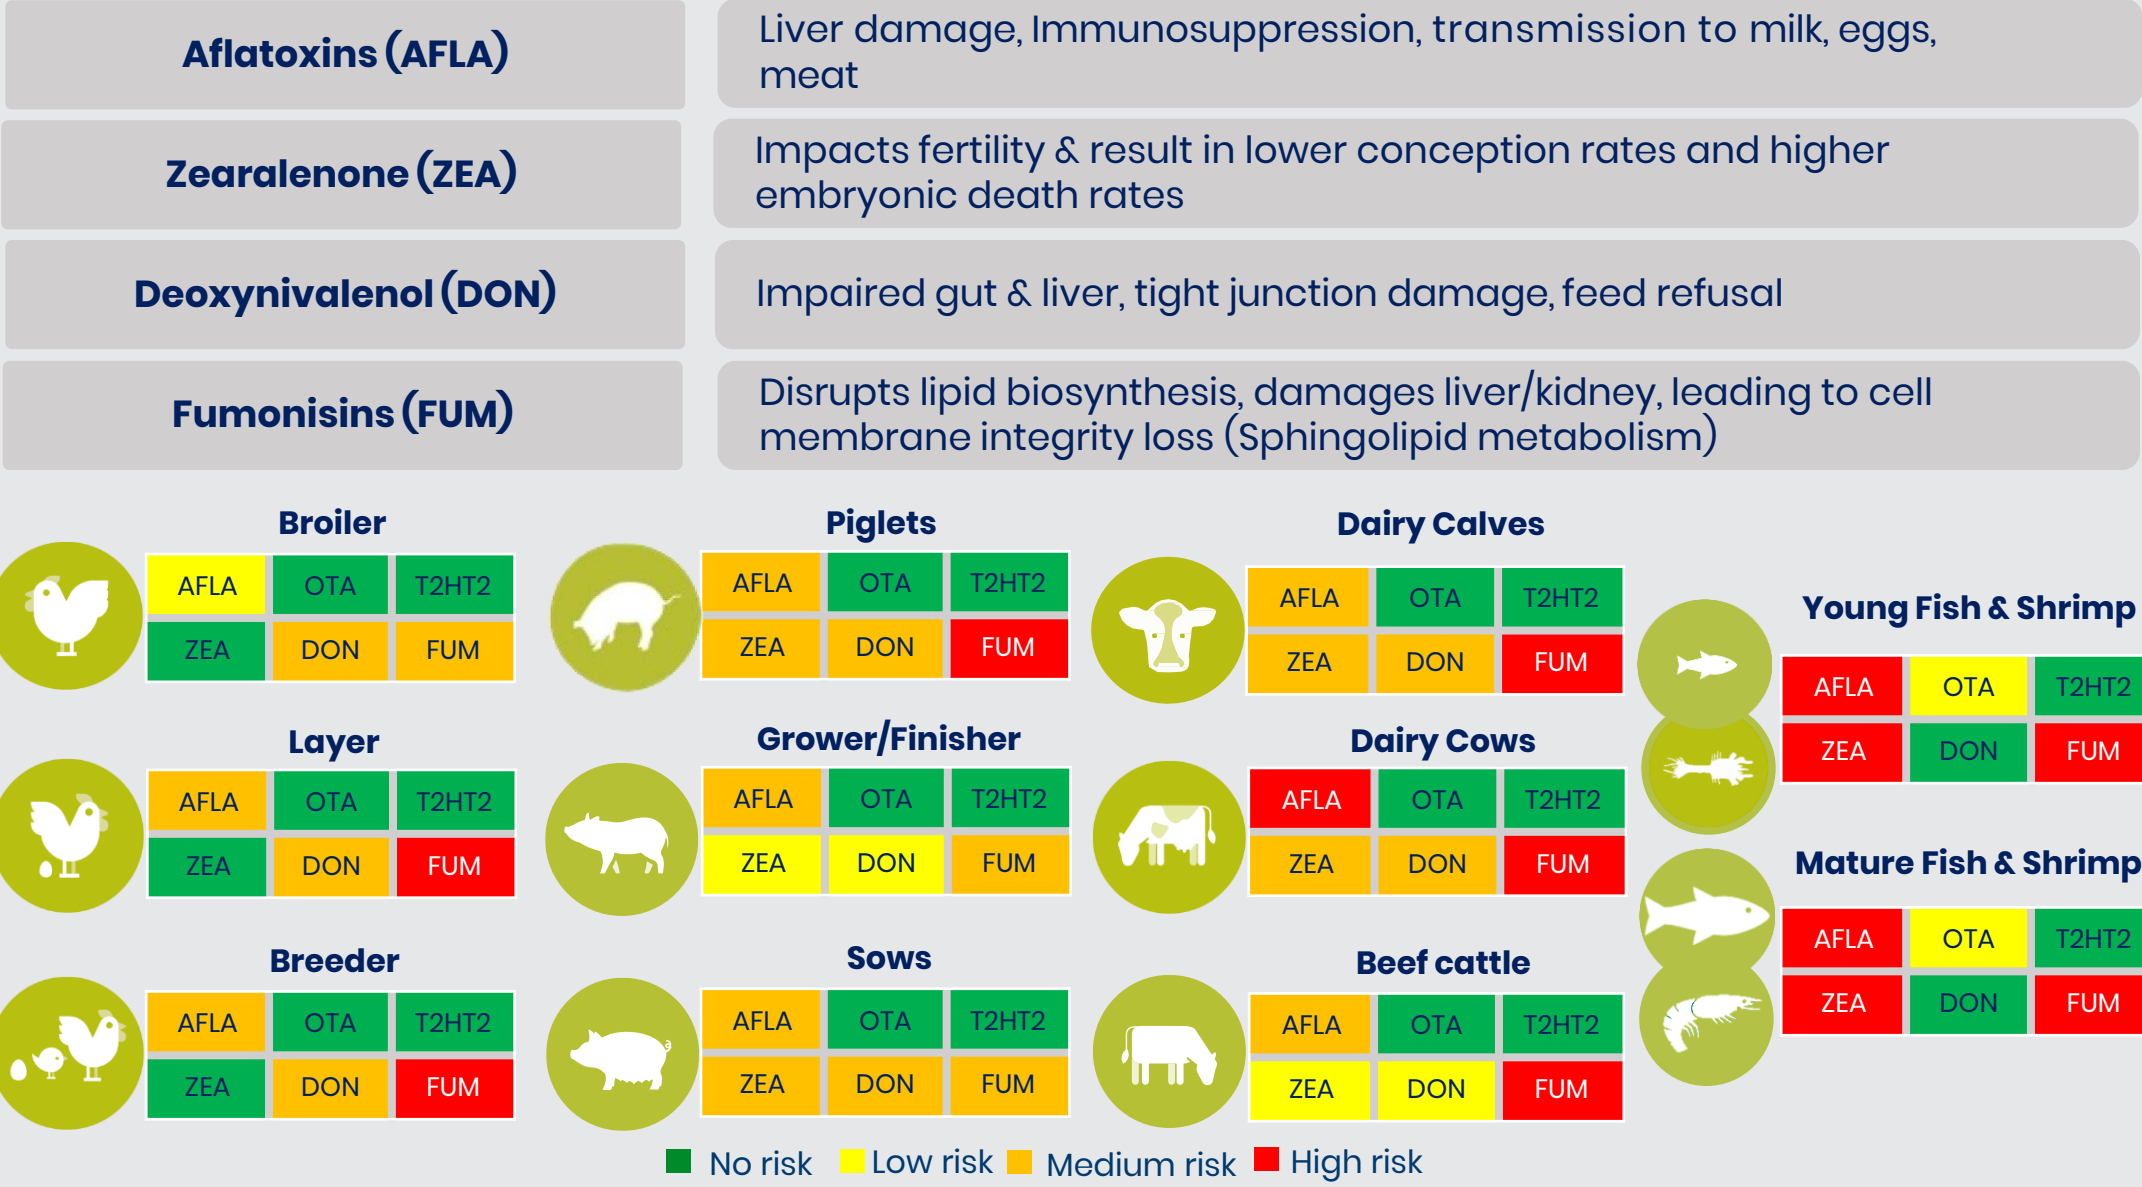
| Aflatoxins (AFLA) | Liver damage, Immunosuppression, transmission to milk, eggs, meat |
|---|---|
| Zearalenone (ZEA) | Impacts fertility & result in lower conception rates and higher embryonic death rates |
| Deoxynivalenol (DON) | Impaired gut & liver, tight junction damage, feed refusal |
| Fumonisins (FUM) | Disrupts lipid biosynthesis, damages liver/kidney, leading to cell membrane integrity loss (Sphingolipid metabolism) |

Broiler

| AFLA | OTA | T2HT2 |
|---|---|---|
| ZEA | DON | FUM |

Layer

| AFLA | OTA | T2HT2 |
|---|---|---|
| ZEA | DON | FUM |

Breeder

| AFLA | OTA | T2HT2 |
|---|---|---|
| ZEA | DON | FUM |

Piglets

| AFLA | OTA | T2HT2 |
|---|---|---|
| ZEA | DON | FUM |

Grower/Finisher

| AFLA | OTA | T2HT2 |
|---|---|---|
| ZEA | DON | FUM |

Sows

| AFLA | OTA | T2HT2 |
|---|---|---|
| ZEA | DON | FUM |

Dairy Calves

| AFLA | OTA | T2HT2 |
|---|---|---|
| ZEA | DON | FUM |

Dairy Cows

| AFLA | OTA | T2HT2 |
|---|---|---|
| ZEA | DON | FUM |

Beef cattle

| AFLA | OTA | T2HT2 |
|---|---|---|
| ZEA | DON | FUM |

Young Fish & Shrimp

| AFLA | OTA | T2HT2 |
|---|---|---|
| ZEA | DON | FUM |

Mature Fish & Shrimp

| AFLA | OTA | T2HT2 |
|---|---|---|
| ZEA | DON | FUM |

No risk Low risk Medium risk High risk